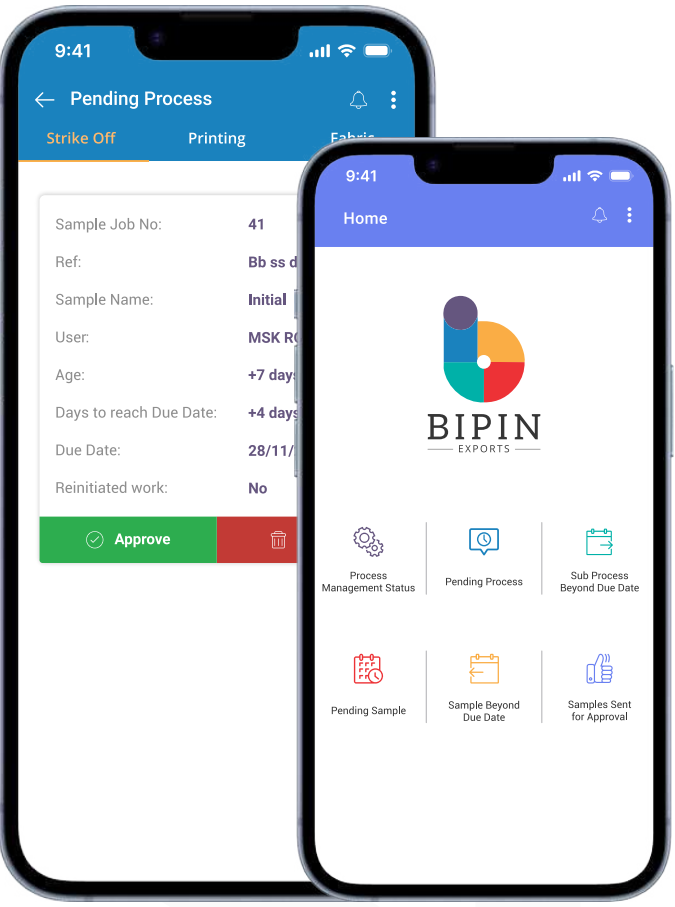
9:41

Pending Process

Strike Off Printing Fabric

Sample Job No: 41

Ref: Bb ss d

Sample Name: Initial

User: MSK R

Age: +7 days

Days to reach Due Date: +4 days

Due Date: 28/11/

Reinitiated work: No

Approve

9:41

Home

BIPIN
EXPORTS

Process Management Status

Pending Process

Sub Process Beyond Due Date

Pending Sample

Sample Beyond Due Date

Samples Sent for Approval